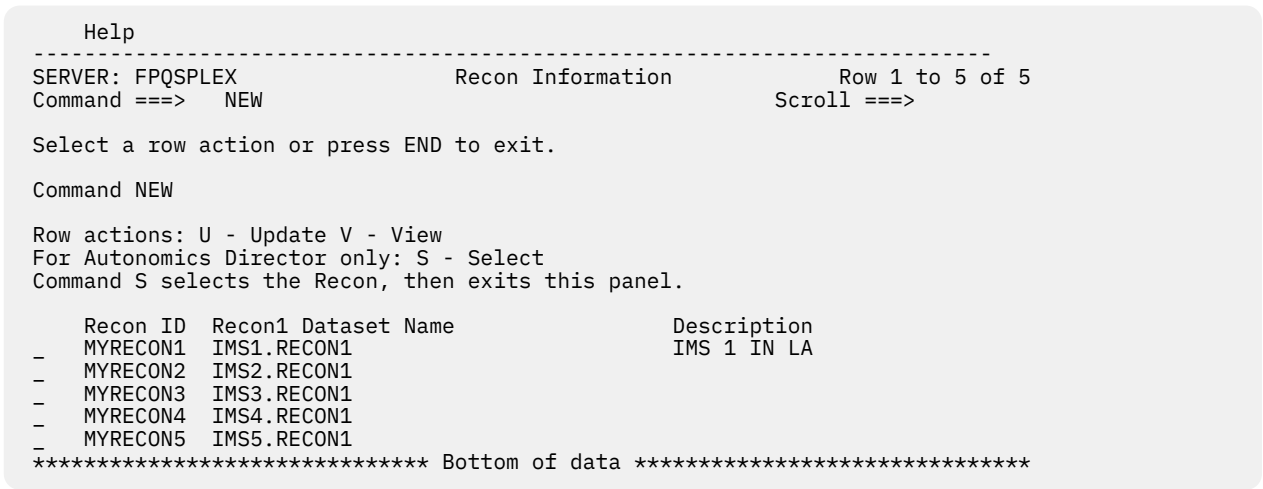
Help
------------------------------------------------------------------------------
SERVER: FPQSPLEX Recon Information Row 1 to 5 of 5
Command ===> NEW Scroll ===>

Select a row action or press END to exit.

Command NEW

Row actions: U - Update V - View
For Autonomics Director only: S - Select
Command S selects the Recon, then exits this panel.

| | Recon ID | Recon1 Dataset Name | Description |
|---|---|---|---|
| _ | MYRECON1 | IMS1.RECON1 | IMS 1 IN LA |
| _ | MYRECON2 | IMS2.RECON1 | |
| _ | MYRECON3 | IMS3.RECON1 | |
| _ | MYRECON4 | IMS4.RECON1 | |
| _ | MYRECON5 | IMS5.RECON1 | |

****************************** Bottom of data *******************************